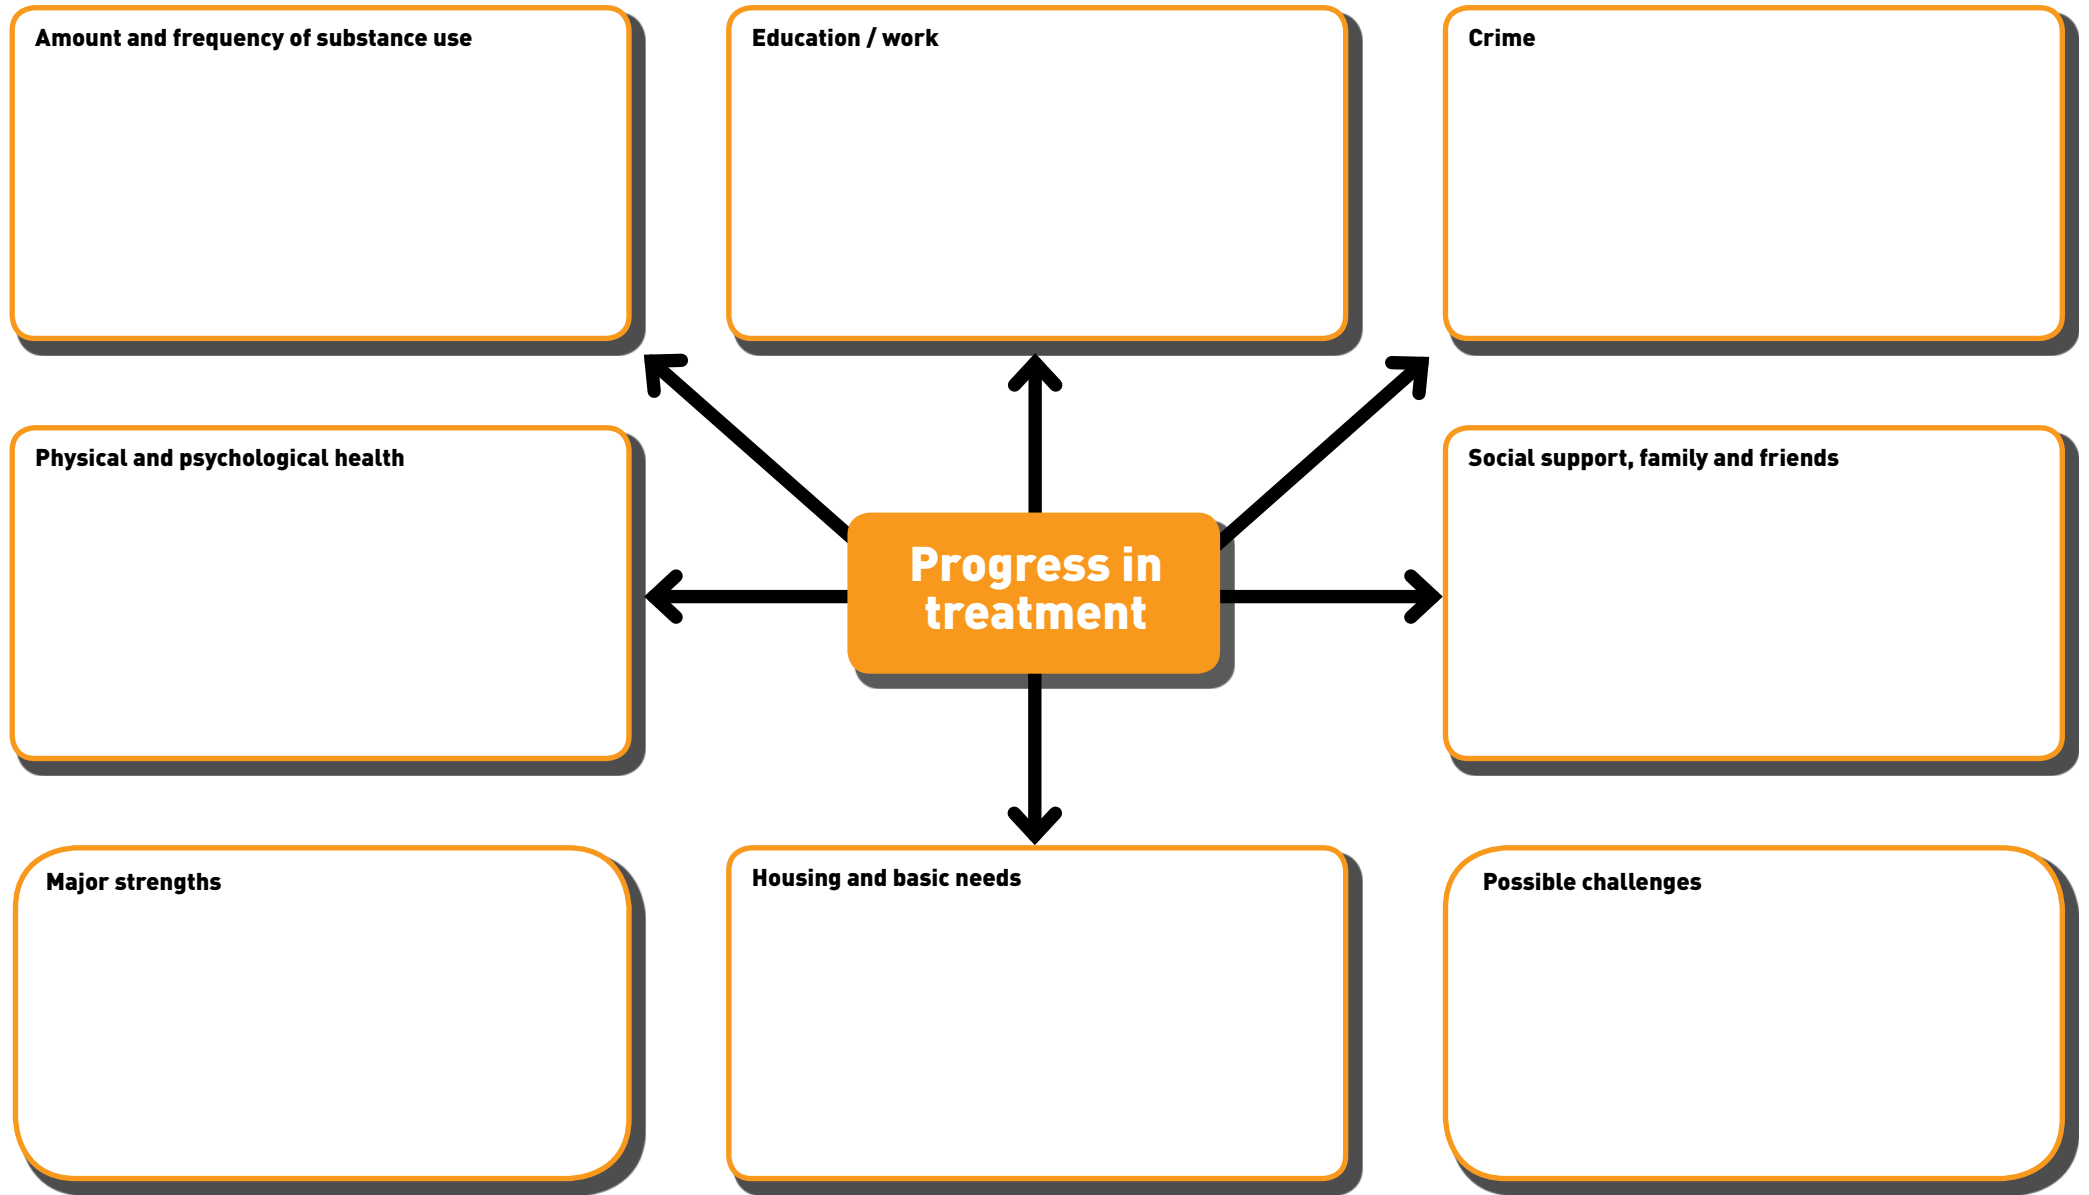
Amount and frequency of substance use

Education / work

Crime

Physical and psychological health

Progress in treatment

Social support, family and friends

Major strengths

Housing and basic needs

Possible challenges